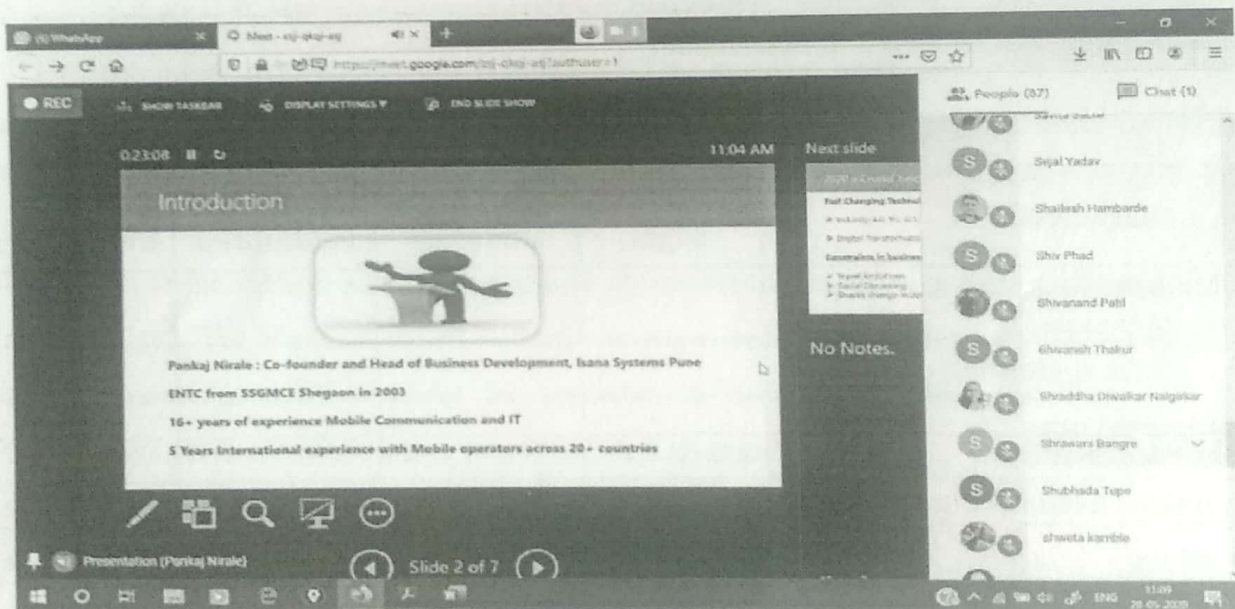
(5) WhatsApp
Meet - ssj-qkqi-asj
https://meet.google.com/ssj-qkqi-asj?authuser=1

REC SHOW TASKBAR DISPLAY SETTINGS END SLIDE SHOW

0:23:08 11:04 AM Next slide

Introduction

Pankaj Nirale : Co-founder and Head of Business Development, Isana Systems Pune

ENTC from SSGMCE Shegaon in 2003

16+ years of experience Mobile Communication and IT

5 Years International experience with Mobile operators across 20+ countries

No Notes.

Presentation (Pankaj Nirale)

Slide 2 of 7

People (57) Chat (1)

Sejal Yadav
Shailesh Hamborde
Shiv Phad
Shivanand Patil
Shivansh Thakur
Shraddha Diwalkar Nalgirkar
Shravani Bangre
Shubhada Tupe
shweta kamble

ENG 11:09